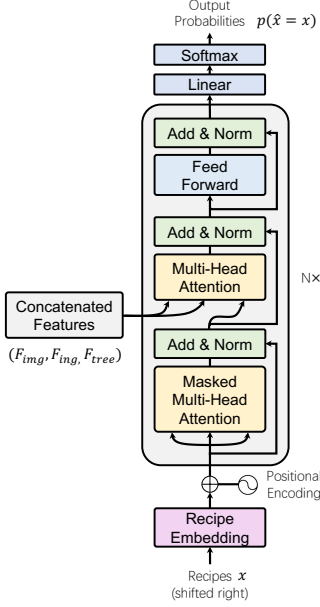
Output Probabilities $p(\hat{x} = x)$

Softmax

Linear

Add & Norm

Feed Forward

Add & Norm

Multi-Head Attention

N×

Concatenated Features

$(F_{img}, F_{ing}, F_{tree})$

Add & Norm

Masked Multi-Head Attention

Positional Encoding

Recipe Embedding

Recipes $x$ (shifted right)